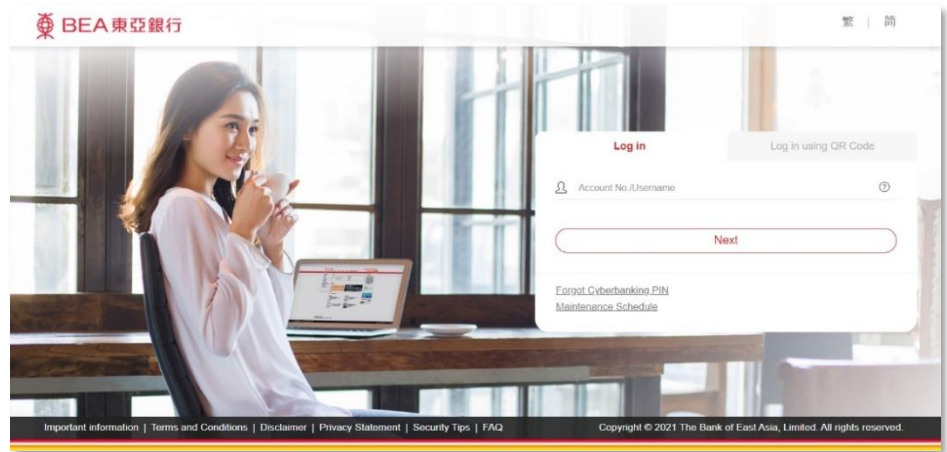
BEA東亞銀行

繁 | 简

Log in

Log in using QR Code

Account No./Username

Next

Forgot Cyberbanking PIN

Maintenance Schedule

Important information | Terms and Conditions | Disclaimer | Privacy Statement | Security Tips | FAQ

Copyright © 2021 The Bank of East Asia, Limited. All rights reserved.